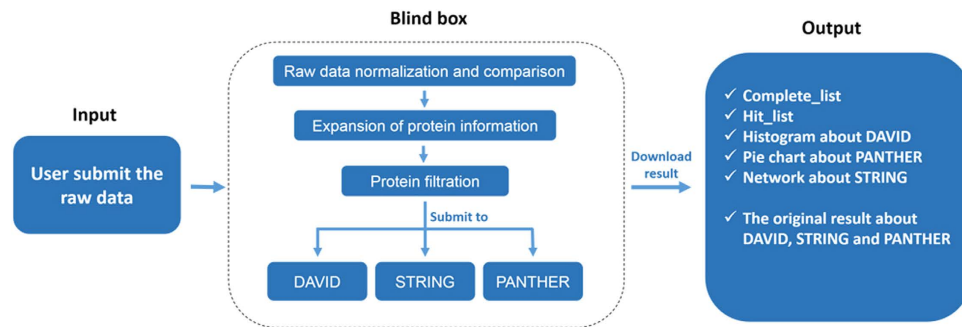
Input

User submit the raw data

Blind box

Raw data normalization and comparison

Expansion of protein information

Protein filtration

Submit to

DAVID

STRING

PANTHER

Download result

Output

✓ Complete_list
✓ Hit_list
✓ Histogram about DAVID
✓ Pie chart about PANTHER
✓ Network about STRING

✓ The original result about DAVID, STRING and PANTHER